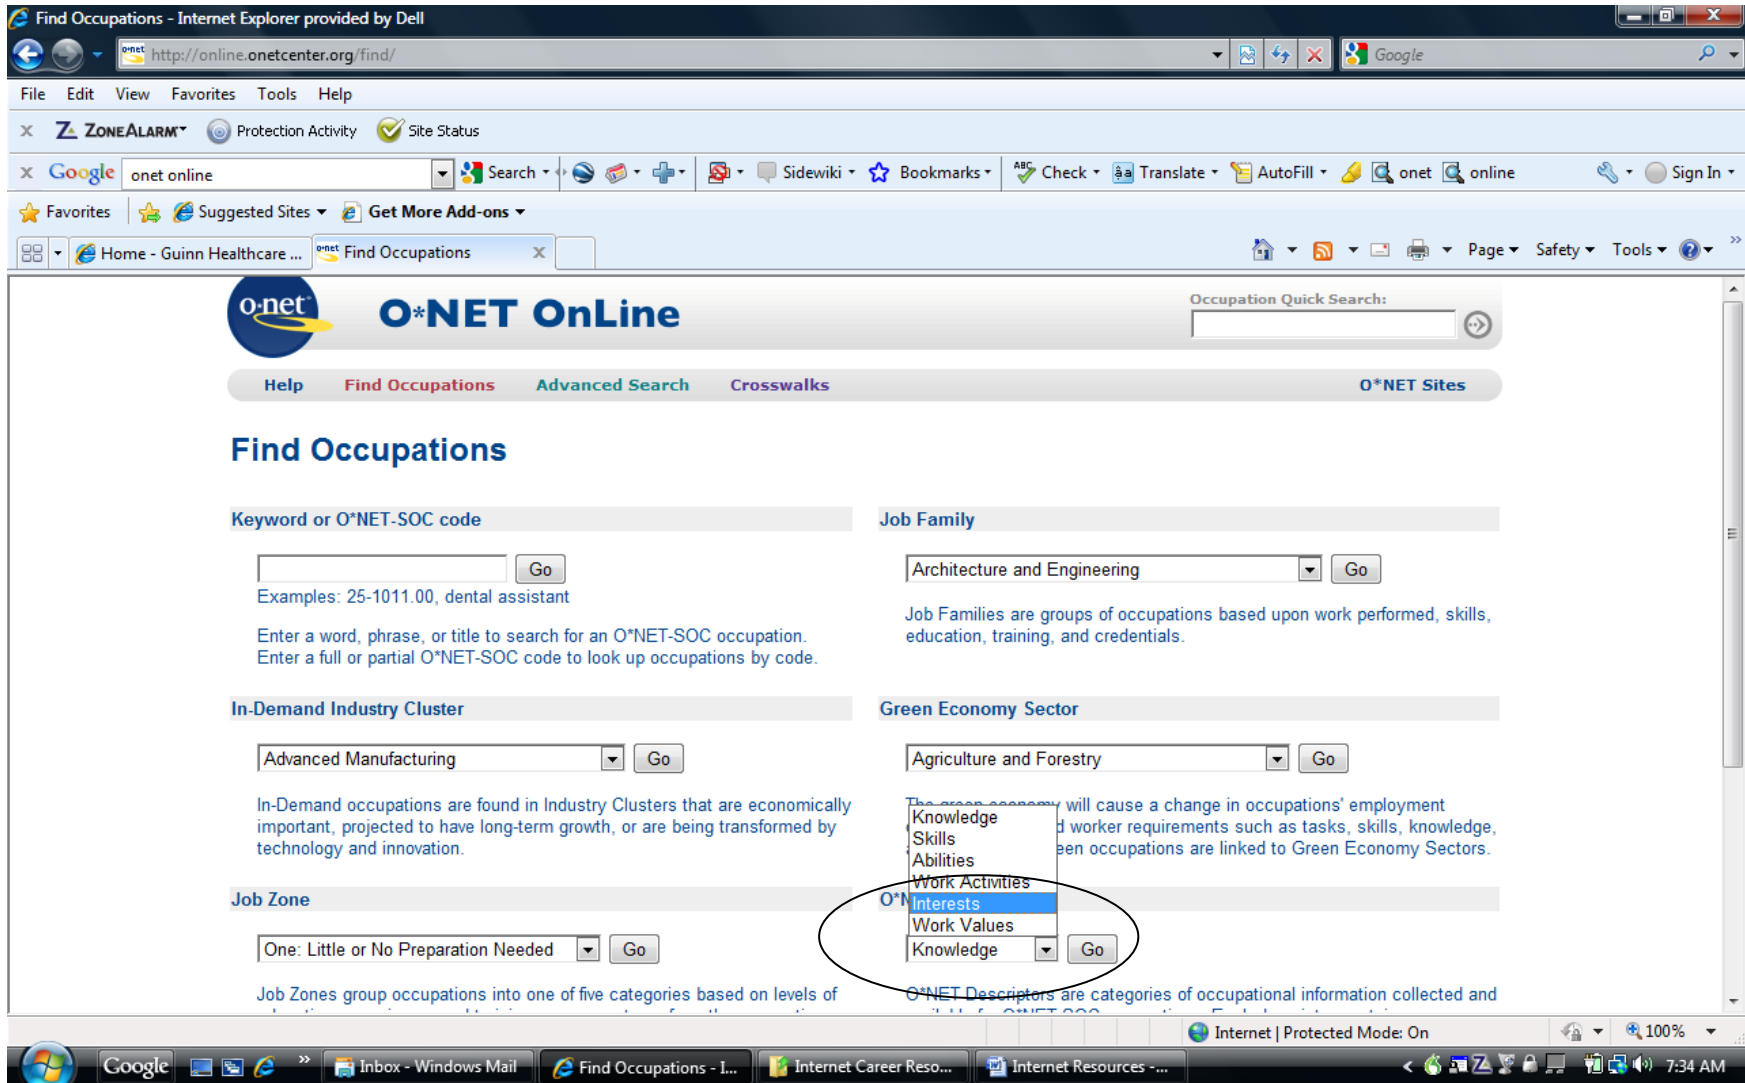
Find Occupations - Internet Explorer provided by Dell

http://online.onetcenter.org/find/

Google

File Edit View Favorites Tools Help

ZoneAlarm Protection Activity Site Status

Google onet online Search Sidewiki Bookmarks Check Translate AutoFill onet online Sign In

Favorites Suggested Sites Get More Add-ons

Home - Guinn Healthcare ... Find Occupations

Page Safety Tools

O*NET OnLine

Occupation Quick Search:

Help Find Occupations Advanced Search Crosswalks O*NET Sites

Find Occupations

Keyword or O*NET-SOC code

Go

Examples: 25-1011.00, dental assistant

Enter a word, phrase, or title to search for an O*NET-SOC occupation.
Enter a full or partial O*NET-SOC code to look up occupations by code.

Job Family

Architecture and Engineering Go

Job Families are groups of occupations based upon work performed, skills, education, training, and credentials.

In-Demand Industry Cluster

Advanced Manufacturing Go

In-Demand occupations are found in Industry Clusters that are economically important, projected to have long-term growth, or are being transformed by technology and innovation.

Green Economy Sector

Agriculture and Forestry Go

The green economy will cause a change in occupations' employment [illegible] worker requirements such as tasks, skills, knowledge, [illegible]een occupations are linked to Green Economy Sectors.

Knowledge
Skills
Abilities
Work Activities
Interests
Work Values

Job Zone

One: Little or No Preparation Needed Go

Job Zones group occupations into one of five categories based on levels of

O*N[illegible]

Knowledge Go

O*NET Descriptors are categories of occupational information collected and

Internet | Protected Mode: On 100%

Google Inbox - Windows Mail Find Occupations - I... Internet Career Reso... Internet Resources -... 7:34 AM